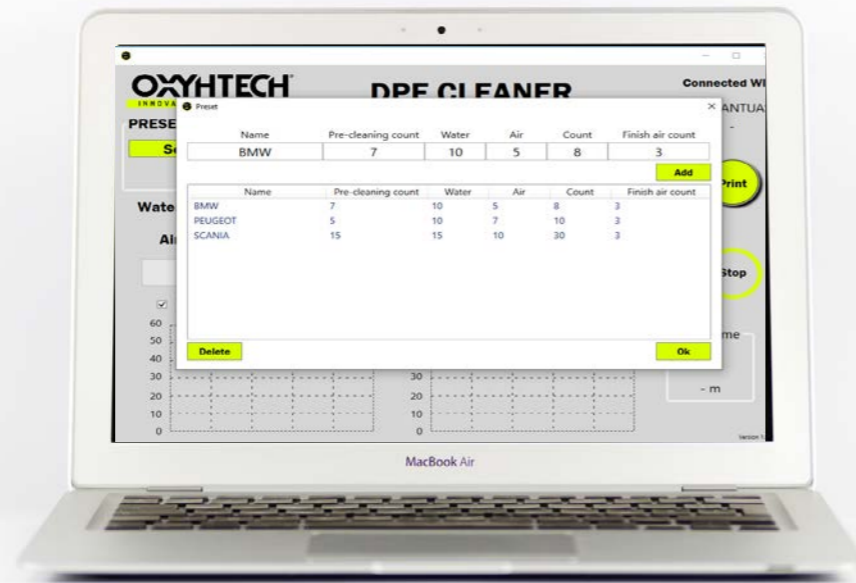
OXYHTECH
INNOVA
DPF CLEANER
Connected WI
ANTUA
PRESE
Se
Preset
×
| Name | Pre-cleaning count | Water | Air | Count | Finish air count |
|---|---|---|---|---|---|
| BMW | 7 | 10 | 5 | 8 | 3 |

Add

| Name | Pre-cleaning count | Water | Air | Count | Finish air count |
|---|---|---|---|---|---|
| BMW | 7 | 10 | 5 | 8 | 3 |
| PEUGEOT | 5 | 10 | 7 | 10 | 3 |
| SCANIA | 15 | 15 | 10 | 30 | 3 |

Delete
Ok
Print
Wate
Ai
Stop
me
- m
60
50
40
30
20
10
0
30
20
10
0
Version 1
MacBook Air